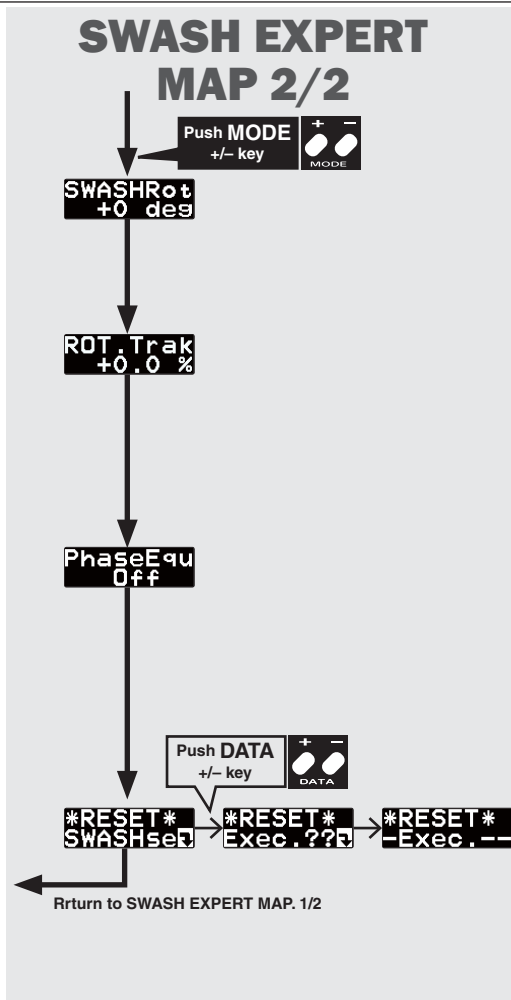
SWASH EXPERT MAP 2/2

Push MODE +/– key

+ –
MODE

SWASHRot
+0 deg

ROT.Trak
+0.0 %

PhaseEqu
Off

Push DATA +/– key

+ –
DATA

*RESET*
SWASHse

*RESET*
Exec.??

*RESET*
-Exec.--

Rrturn to SWASH EXPERT MAP. 1/2